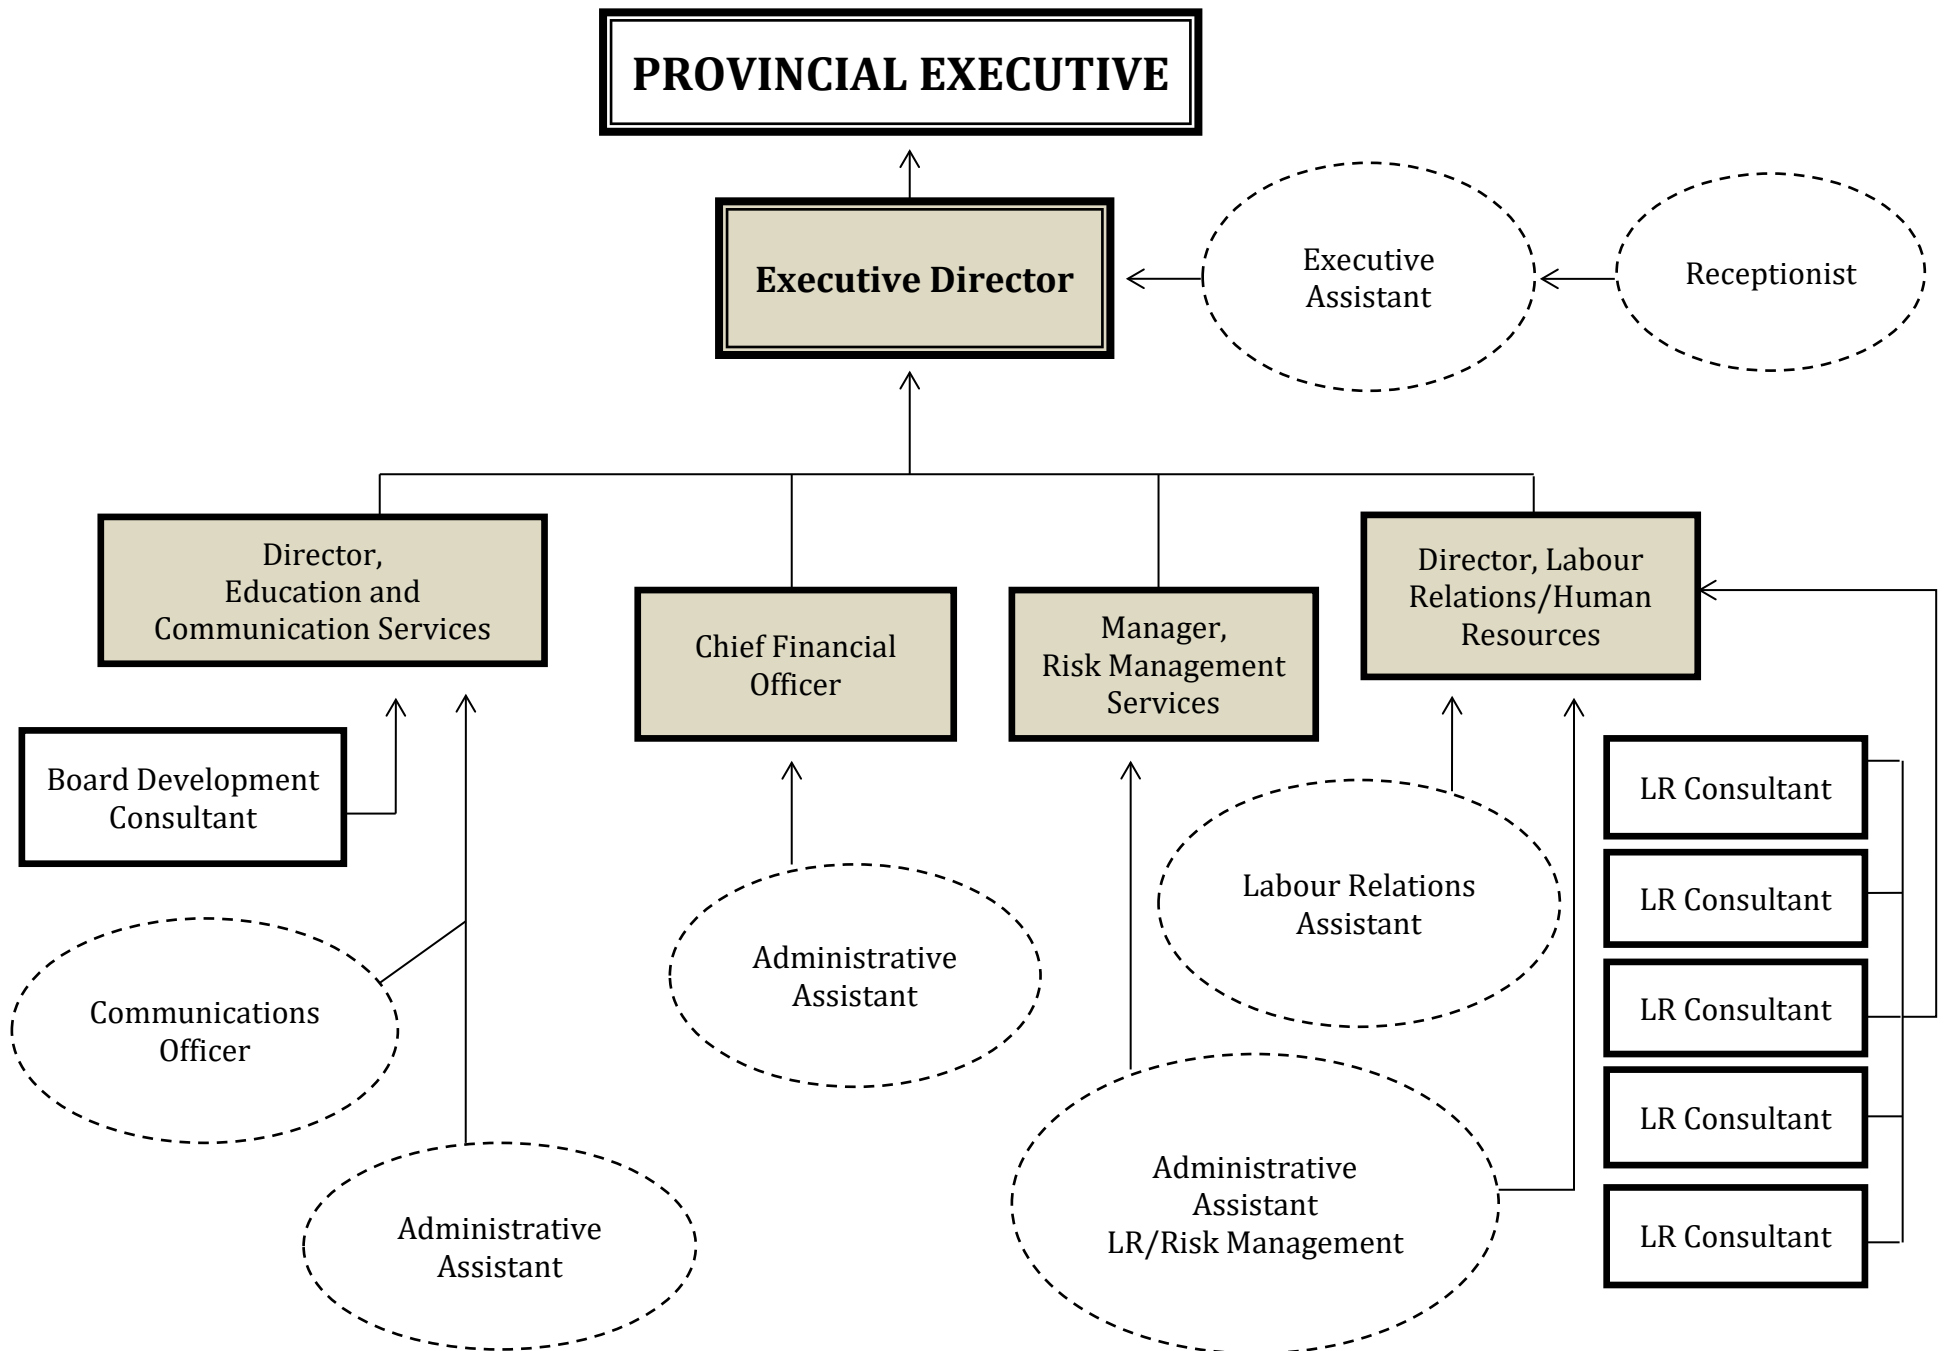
PROVINCIAL EXECUTIVE

Executive Director

Executive Assistant

Receptionist

Director, Education and Communication Services

Chief Financial Officer

Manager, Risk Management Services

Director, Labour Relations/Human Resources

Board Development Consultant

Communications Officer

Administrative Assistant

Administrative Assistant

Labour Relations Assistant

Administrative Assistant LR/Risk Management

LR Consultant

LR Consultant

LR Consultant

LR Consultant

LR Consultant